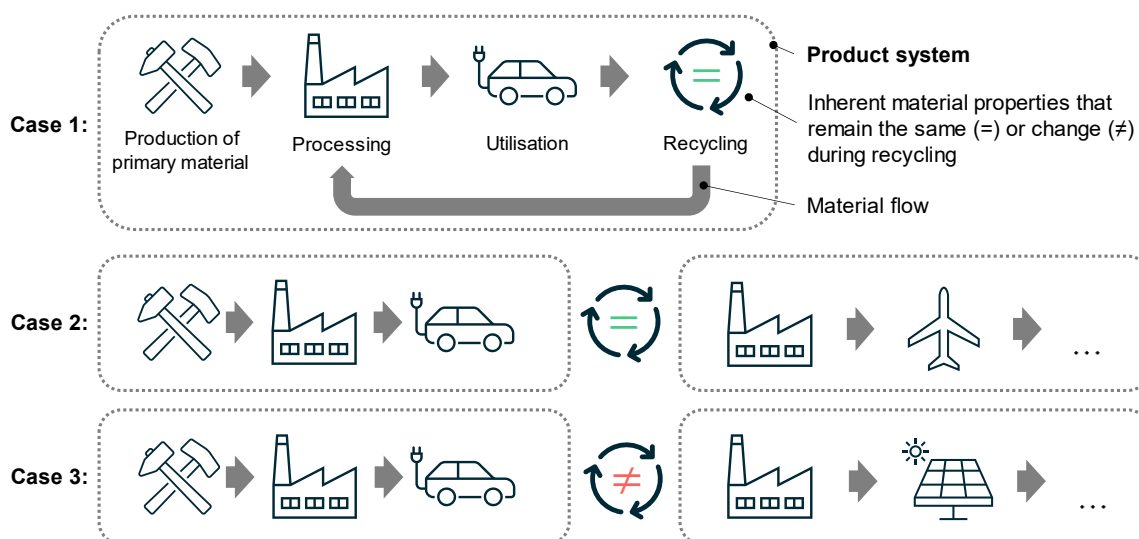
Case 1:

Production of primary material

Processing

Utilisation

Recycling

=

Product system

Inherent material properties that remain the same (=) or change (≠) during recycling

Material flow

Case 2:

=

…

Case 3:

≠

…